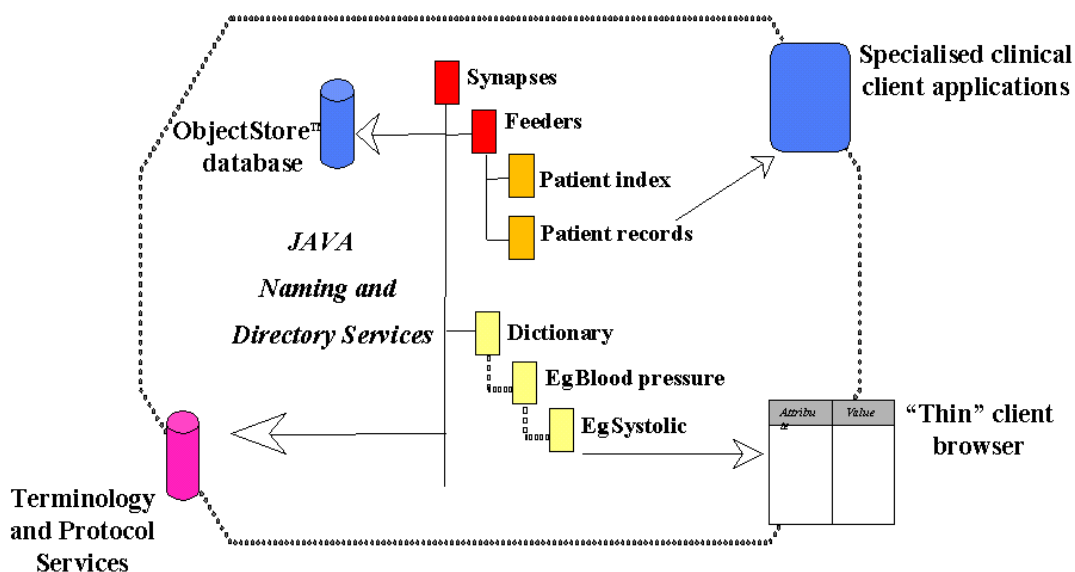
Synapses

Feeders

ObjectStore™ database

Patient index

Patient records

Specialised clinical client applications

JAVA Naming and Directory Services

Dictionary

EgBlood pressure

EgSystolic

| Attribute | Value |
|---|---|
| | |

"Thin" client browser

Terminology and Protocol Services